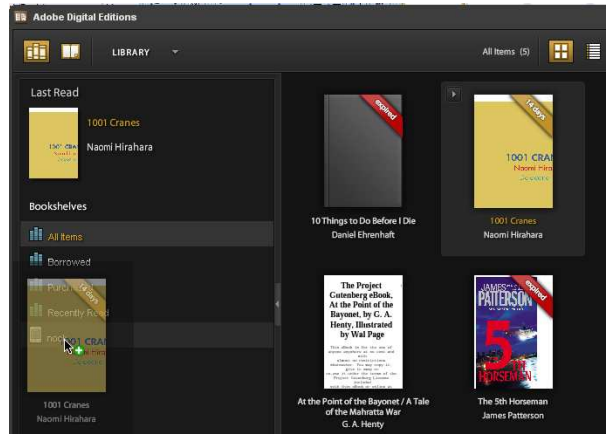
Adobe Digital Editions

LIBRARY

All Items (5)

Last Read

1001 Cranes
Naomi Hirahara

1001 Cranes
Naomi Hirahara

Bookshelves

All Items

Borrowed

Purc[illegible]

Recently Read

nook

1001 Cranes
Naomi Hirahara

expired

10 Things to Do Before I Die
Daniel Ehrenhaft

14 days

1001 CRAN
Naomi Hira

1001 Cranes
Naomi Hirahara

The Project Gutenberg eBook, At the Point of the Bayonet, by G. A. Henty, Illustrated by Wal Paige

At the Point of the Bayonet / A Tale of the Mahratta War
G. A. Henty

JAMES PATTERSON
expired
5 HORSEMAN

The 5th Horseman
James Patterson